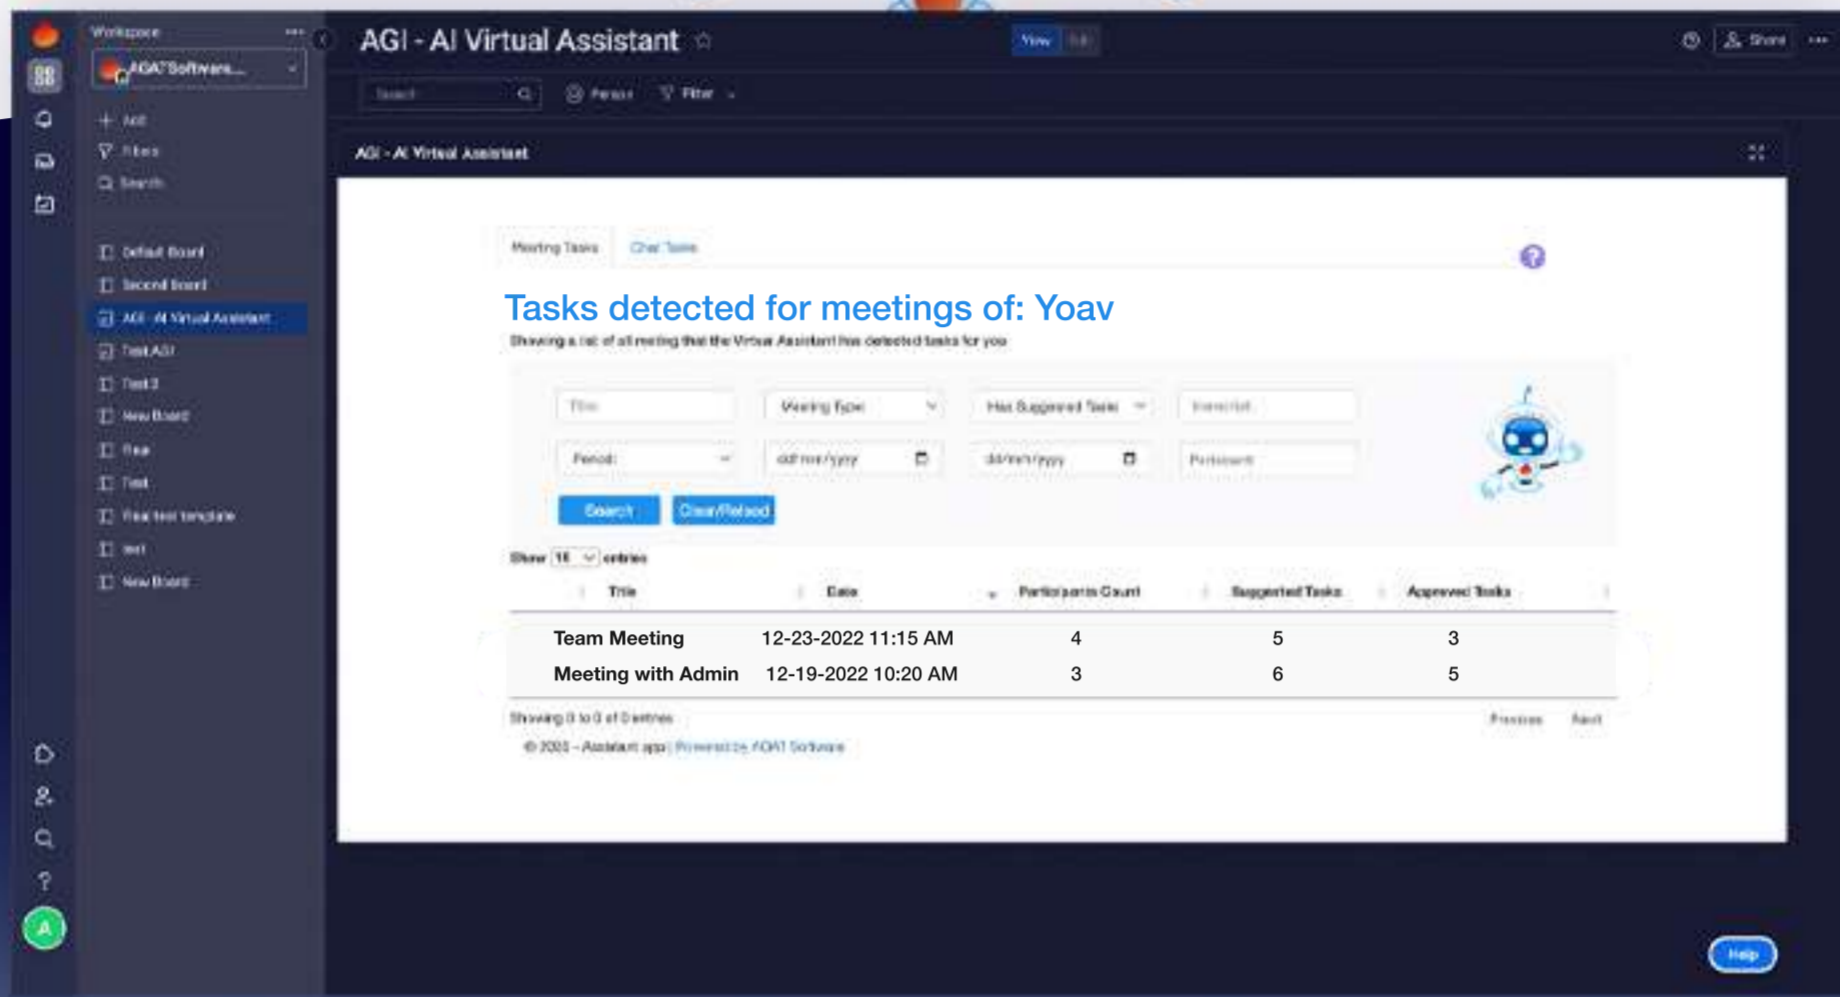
Workspace

AGAT Software...

Add

Filters

Search

Default Board

Second Board

AGI - AI Virtual Assistant

Test AGI

Test 3

New Board

Free

Test

Final test template

test

New Board

AGI - AI Virtual Assistant

View

Edit

Share

Search

Person

Filter

AGI - AI Virtual Assistant

Meeting Tasks

Chat Tasks

Tasks detected for meetings of: Yoav

Showing a list of all meeting that the Virtual Assistant has detected tasks for you

Title

Meeting Type

Has Suggested Tasks

Transcript

Period

dd/mm/yyyy

dd/mm/yyyy

Participant

Search

Clear/Reload

Show 10 entries

| Title | Date | Participants Count | Suggested Tasks | Approved Tasks |
|---|---|---|---|---|
| Team Meeting | 12-23-2022 11:15 AM | 4 | 5 | 3 |
| Meeting with Admin | 12-19-2022 10:20 AM | 3 | 6 | 5 |

Showing 0 to 0 of 0 entries

Previous

Next

© 2023 - Assistant app - Powered by AGAT Software

Help